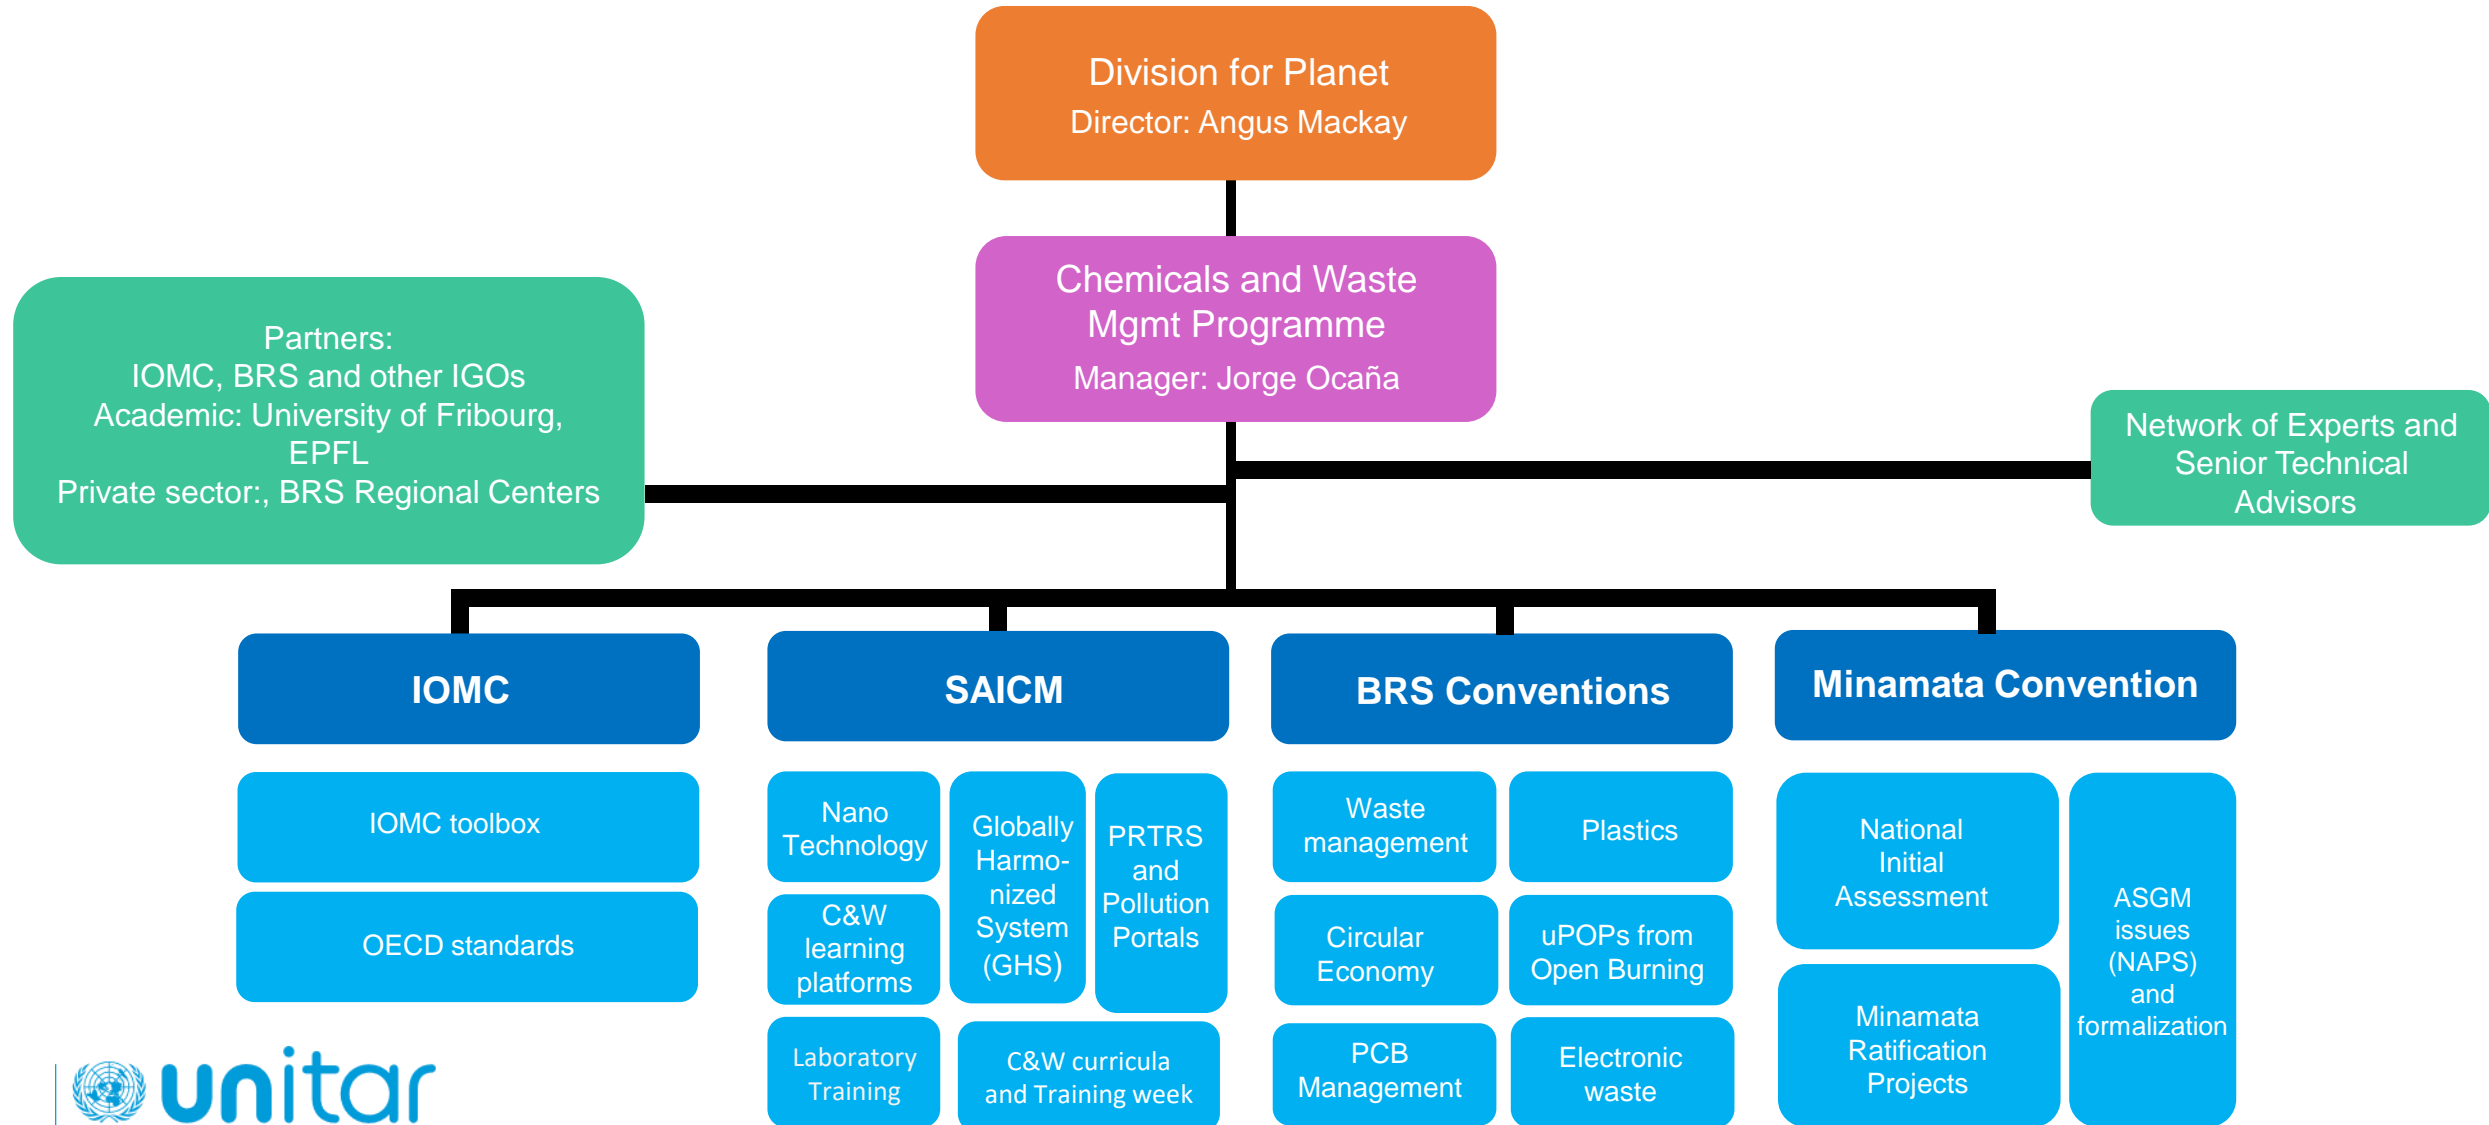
Division for Planet
Director: Angus Mackay

Chemicals and Waste Mgmt Programme
Manager: Jorge Ocaña

Partners:
IOMC, BRS and other IGOs
Academic: University of Fribourg, EPFL
Private sector:, BRS Regional Centers

Network of Experts and Senior Technical Advisors

IOMC

IOMC toolbox

OECD standards

SAICM

Nano Technology

Globally Harmonized System (GHS)

PRTRS and Pollution Portals

C&W learning platforms

Laboratory Training

C&W curricula and Training week

BRS Conventions

Waste management

Plastics

Circular Economy

uPOPs from Open Burning

PCB Management

Electronic waste

Minamata Convention

National Initial Assessment

ASGM issues (NAPS) and formalization

Minamata Ratification Projects

unitar